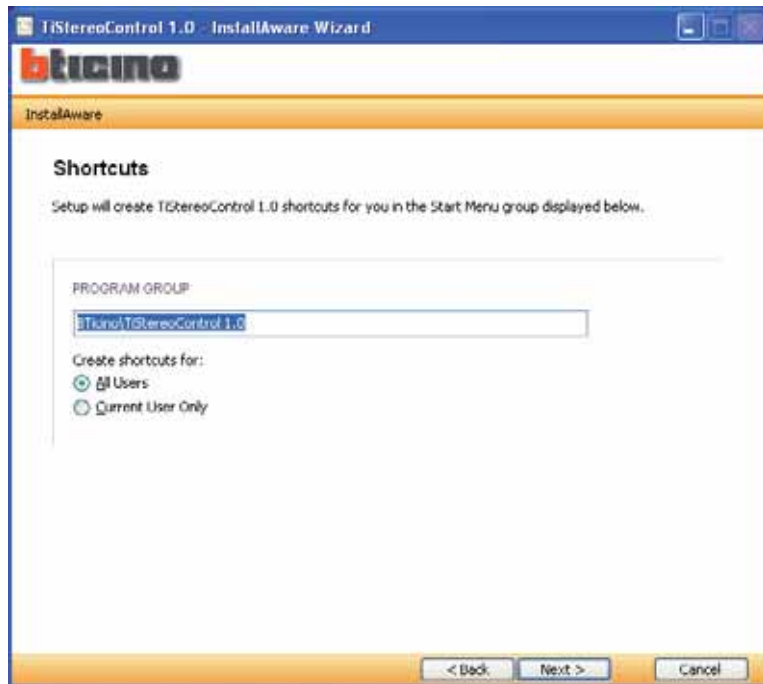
TiStereoControl 1.0 - InstallAware Wizard

bticino

InstallAware

Shortcuts

Setup will create TiStereoControl 1.0 shortcuts for you in the Start Menu group displayed below.

PROGRAM GROUP

BTicino\TiStereoControl 1.0

Create shortcuts for:

All Users

Current User Only

< Back

Next >

Cancel